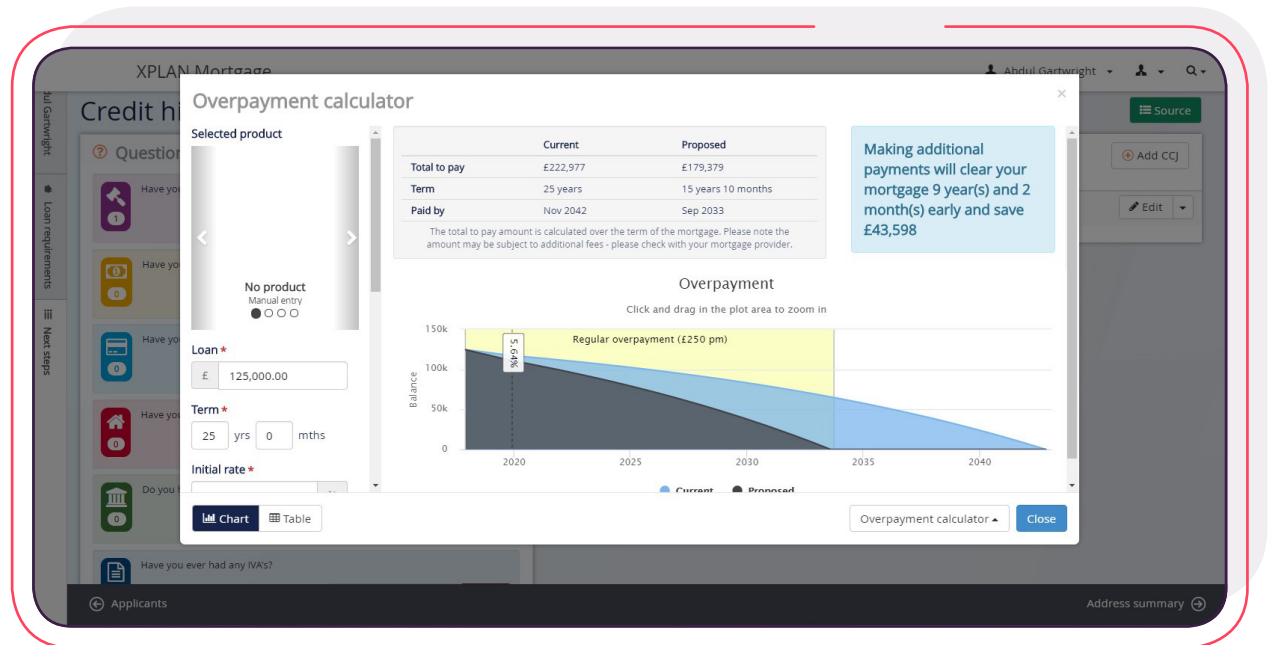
XPLAN Mortgage

Abdul Gartwright

Source

Credit hi

dul Gartwright

Loan requirements

Next steps

Question

Have you

1

Have you

0

Have you

0

Have you

0

Do you

0

Have you ever had any IVA's?

Add CCJ

Edit

Overpayment calculator

×

Selected product

No product
Manual entry

Loan *

£ 125,000.00

Term *

25 yrs 0 mths

Initial rate *

| | Current | Proposed |
|---|---|---|
| Total to pay | £222,977 | £179,379 |
| Term | 25 years | 15 years 10 months |
| Paid by | Nov 2042 | Sep 2033 |

The total to pay amount is calculated over the term of the mortgage. Please note the amount may be subject to additional fees - please check with your mortgage provider.

Making additional payments will clear your mortgage 9 year(s) and 2 month(s) early and save £43,598

Overpayment

Click and drag in the plot area to zoom in

150k
100k
50k
0

Balance

Regular overpayment (£250 pm)

5.64%

2020 2025 2030 2035 2040

Current Proposed

Chart Table

Overpayment calculator

Close

Applicants

Address summary